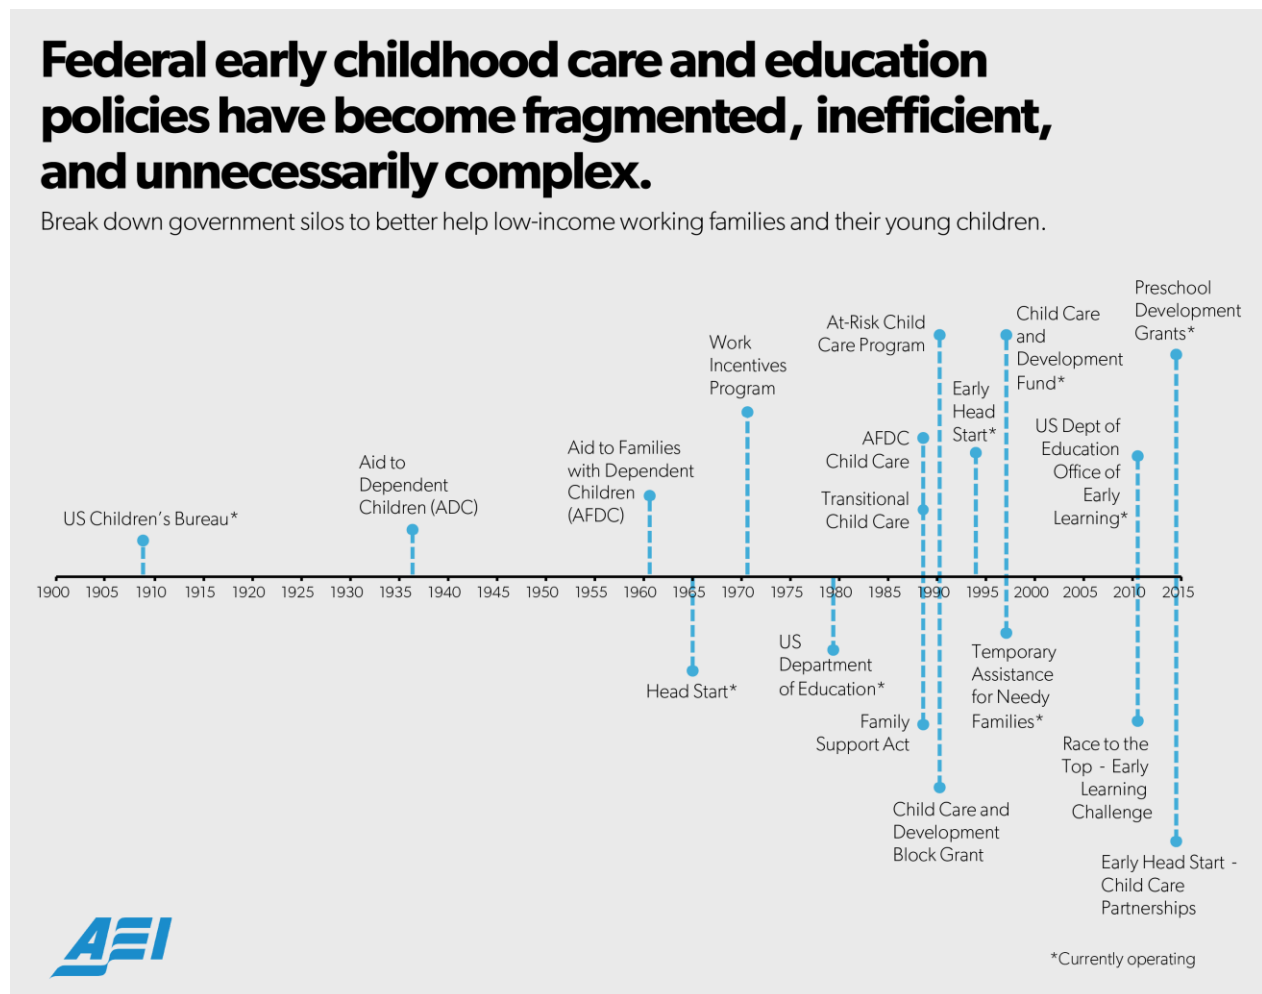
Federal early childhood care and education policies have become fragmented, inefficient, and unnecessarily complex.

Break down government silos to better help low-income working families and their young children.

US Children's Bureau*

Aid to Dependent Children (ADC)

Aid to Families with Dependent Children (AFDC)

Work Incentives Program

At-Risk Child Care Program

AFDC Child Care

Transitional Child Care

Early Head Start*

Child Care and Development Fund*

US Dept of Education Office of Early Learning*

Preschool Development Grants*

1900 1905 1910 1915 1920 1925 1930 1935 1940 1945 1950 1955 1960 1965 1970 1975 1980 1985 1990 1995 2000 2005 2010 2015

Head Start*

US Department of Education*

Family Support Act

Child Care and Development Block Grant

Temporary Assistance for Needy Families*

Race to the Top - Early Learning Challenge

Early Head Start - Child Care Partnerships

AEI

*Currently operating